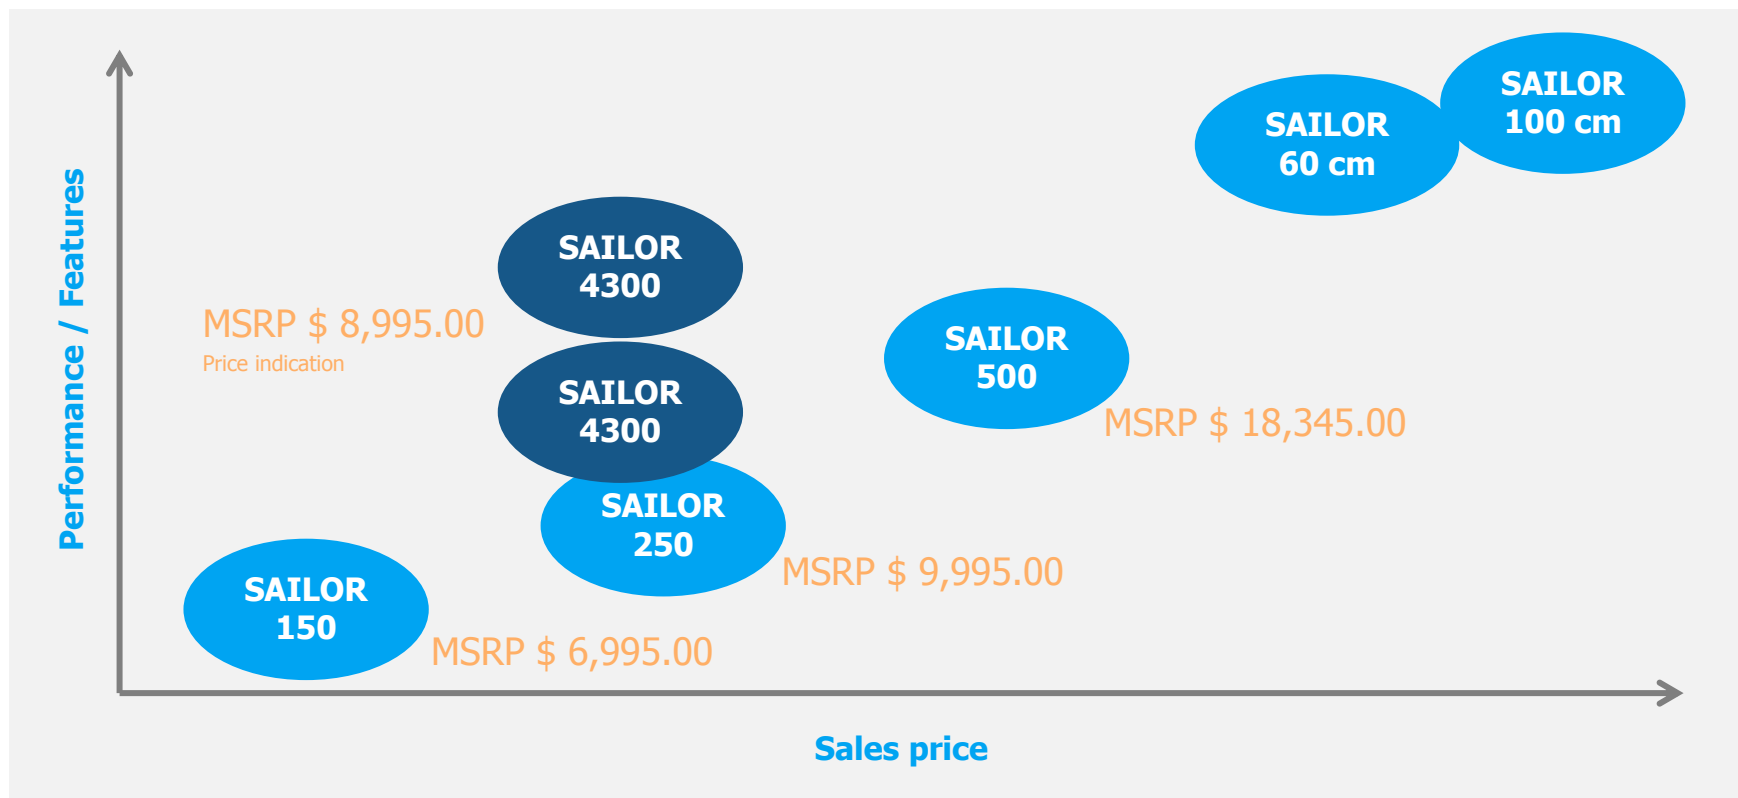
Performance / Features

SAILOR
100 cm

SAILOR
60 cm

SAILOR
4300

MSRP $ 8,995.00
Price indication

SAILOR
4300

SAILOR
500

MSRP $ 18,345.00

SAILOR
250

MSRP $ 9,995.00

SAILOR
150

MSRP $ 6,995.00

Sales price